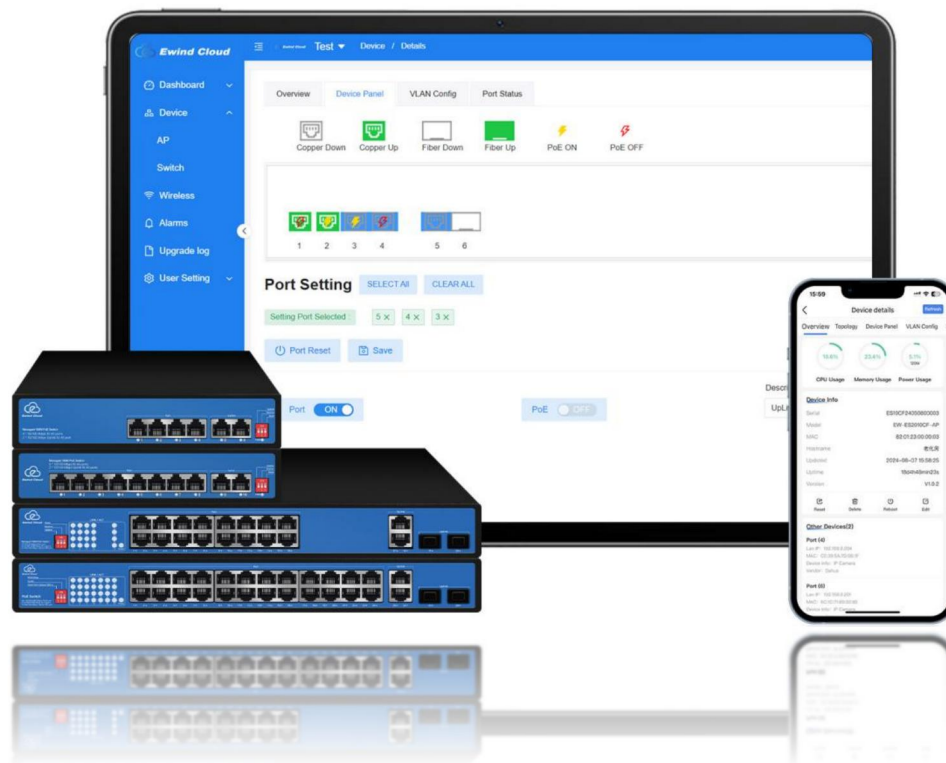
Ewind Cloud

Test ▾ Device / Details

Dashboard

Device

AP

Switch

Wireless

Alarms

Upgrade log

User Setting

Overview Device Panel VLAN Config Port Status

Copper Down Copper Up Fiber Down Fiber Up PoE ON PoE OFF

1 2 3 4 5 6

Port Setting SELECT All CLEAR ALL

Setting Port Selected 5 × 4 × 3 ×

Port Reset Save

Port ON

PoE OFF

Descr

UpL

15:59

Device details

Refresh

Overview Topology Device Panel VLAN Config

16.6% 23.4% 5.1%

CPU Usage Memory Usage Power Usage

Device Info

Serial ES19CF24050800000

Model EW-ES2010CF-AP

MAC 92:01:23:00:00:00

Hostname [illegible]

Updated 2024-06-07 15:58:25

Uptime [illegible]

Version V1.0.2

Reset Delete Reboot Edit

Other Devices(2)

Port (4)

Port (6)